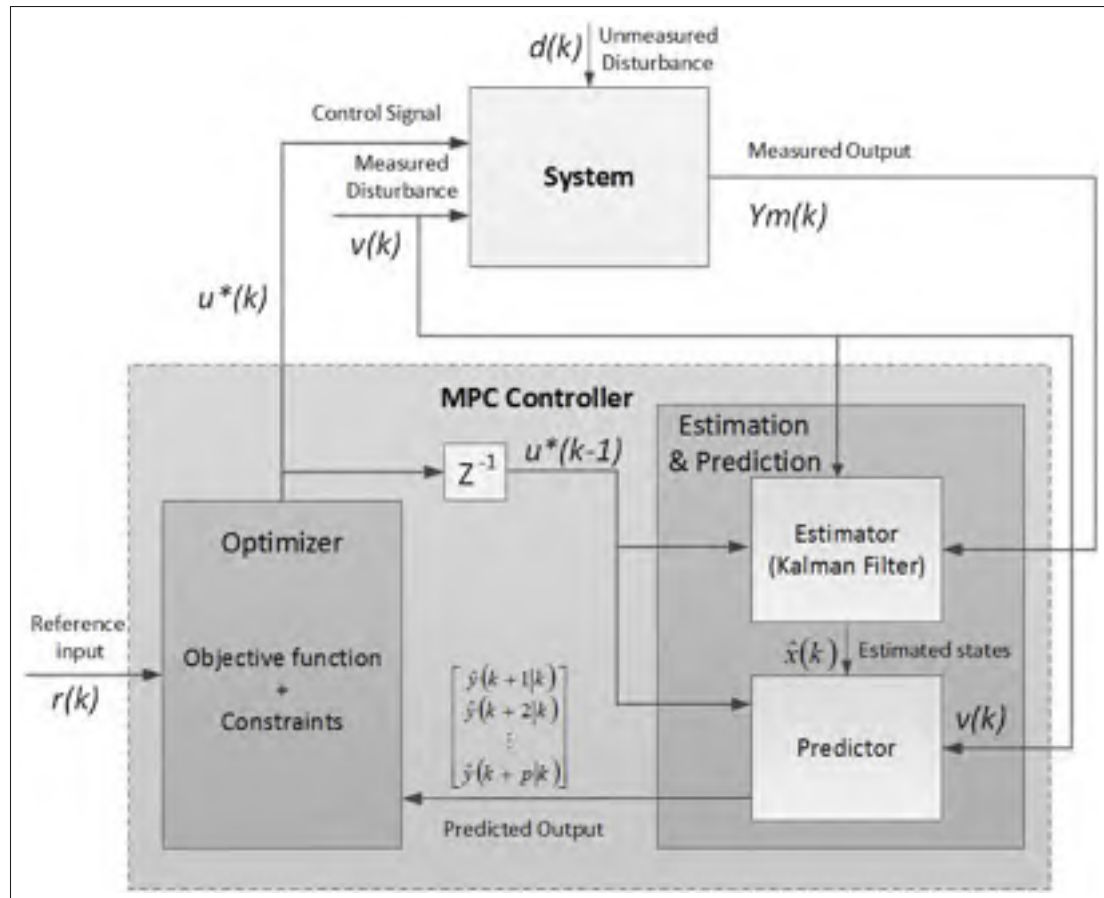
$d(k)$ Unmeasured Disturbance

Control Signal

Measured Disturbance

System

Measured Output

$Ym(k)$

$v(k)$

$u^*(k)$

MPC Controller

$Z^{-1}$

$u^*(k-1)$

Estimation & Prediction

Optimizer

Estimator (Kalman Filter)

Reference input

$r(k)$

Objective function + Constraints

$\hat{x}(k)$ Estimated states

$\begin{bmatrix} \hat{y}(k+1|k) \\ \hat{y}(k+2|k) \\ \vdots \\ \hat{y}(k+p|k) \end{bmatrix}$

$v(k)$

Predictor

Predicted Output